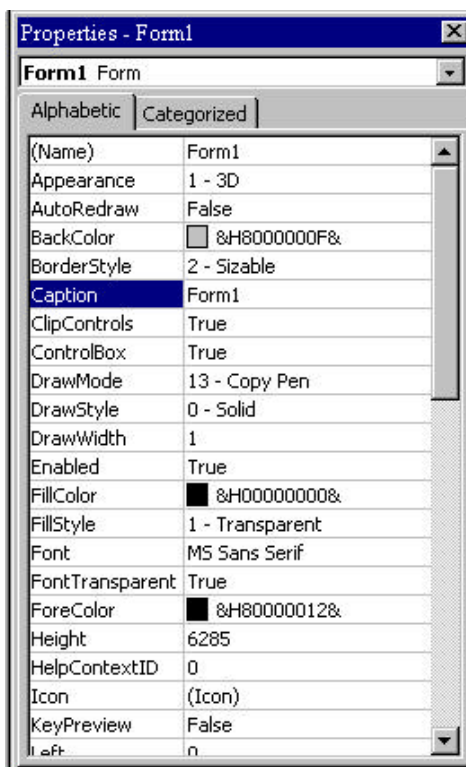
Properties - Form1

Form1 Form

Alphabetic | Categorized

| | |
|---|---|
| (Name) | Form1 |
| Appearance | 1 - 3D |
| AutoRedraw | False |
| BackColor | &H8000000F& |
| BorderStyle | 2 - Sizable |
| Caption | Form1 |
| ClipControls | True |
| ControlBox | True |
| DrawMode | 13 - Copy Pen |
| DrawStyle | 0 - Solid |
| DrawWidth | 1 |
| Enabled | True |
| FillColor | &H00000000& |
| FillStyle | 1 - Transparent |
| Font | MS Sans Serif |
| FontTransparent | True |
| ForeColor | &H80000012& |
| Height | 6285 |
| HelpContextID | 0 |
| Icon | (Icon) |
| KeyPreview | False |
| Left | 0 |